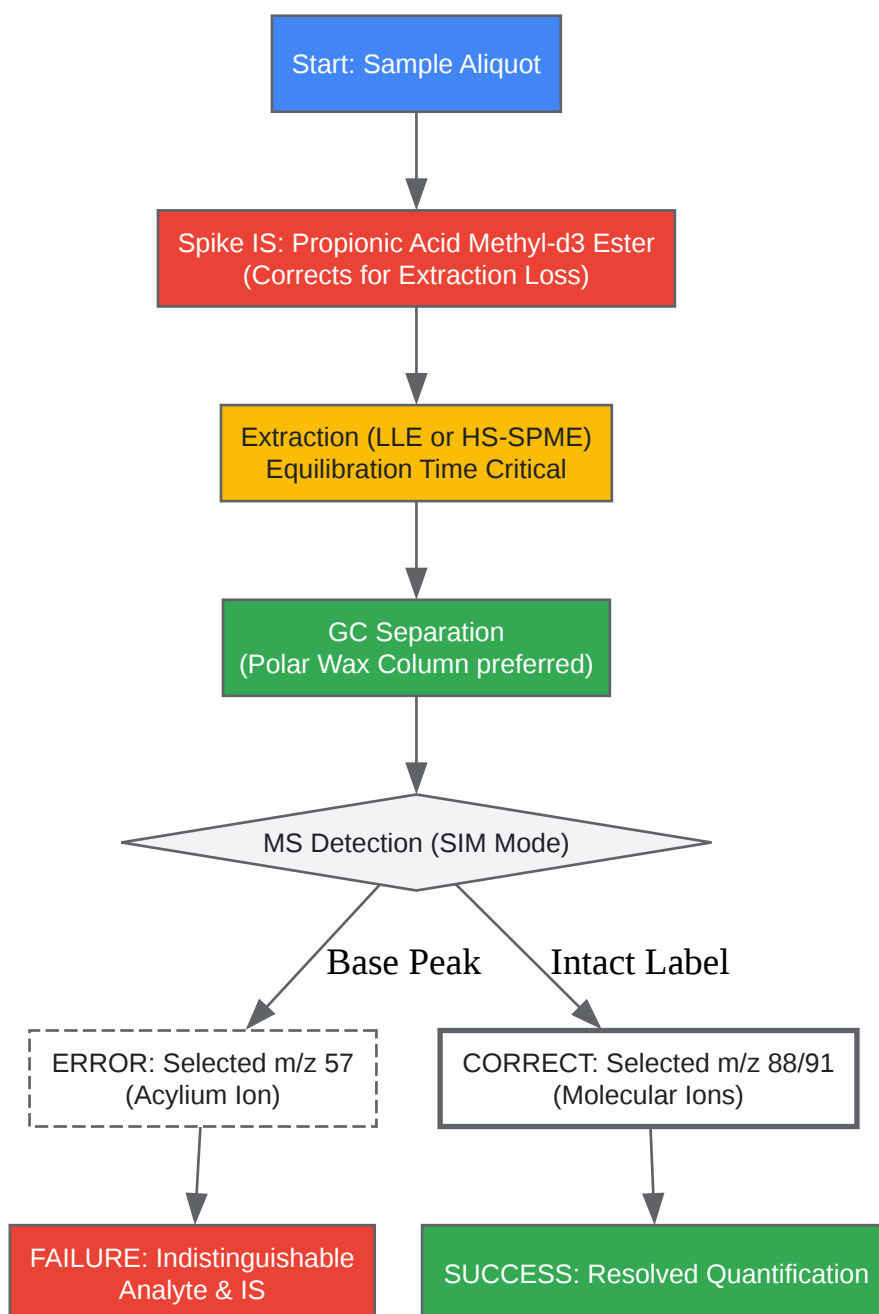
Start: Sample Aliquot

Spike IS: Propionic Acid Methyl-d3 Ester
(Corrects for Extraction Loss)

Extraction (LLE or HS-SPME)
Equilibration Time Critical

GC Separation
(Polar Wax Column preferred)

MS Detection (SIM Mode)

Base Peak

Intact Label

ERROR: Selected m/z 57
(Acylium Ion)

CORRECT: Selected m/z 88/91
(Molecular Ions)

FAILURE: Indistinguishable
Analyte & IS

SUCCESS: Resolved Quantification